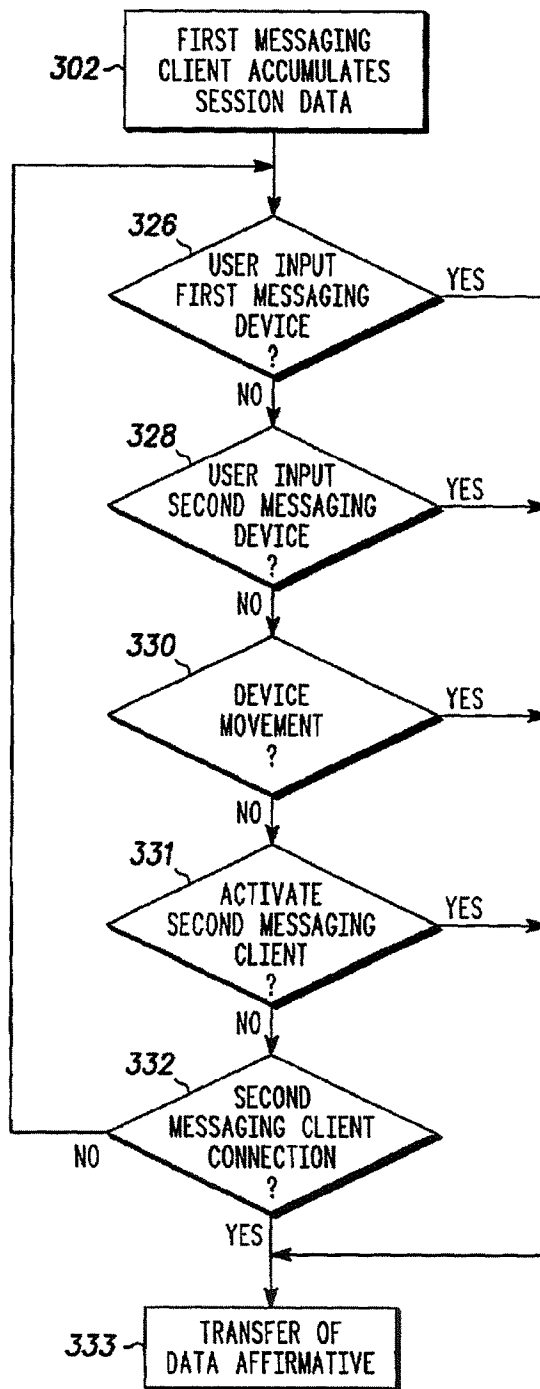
302

FIRST MESSAGING CLIENT ACCUMULATES SESSION DATA

326

USER INPUT FIRST MESSAGING DEVICE ?

YES

NO

328

USER INPUT SECOND MESSAGING DEVICE ?

YES

NO

330

DEVICE MOVEMENT ?

YES

NO

331

ACTIVATE SECOND MESSAGING CLIENT ?

YES

NO

332

SECOND MESSAGING CLIENT CONNECTION ?

NO

YES

333

TRANSFER OF DATA AFFIRMATIVE